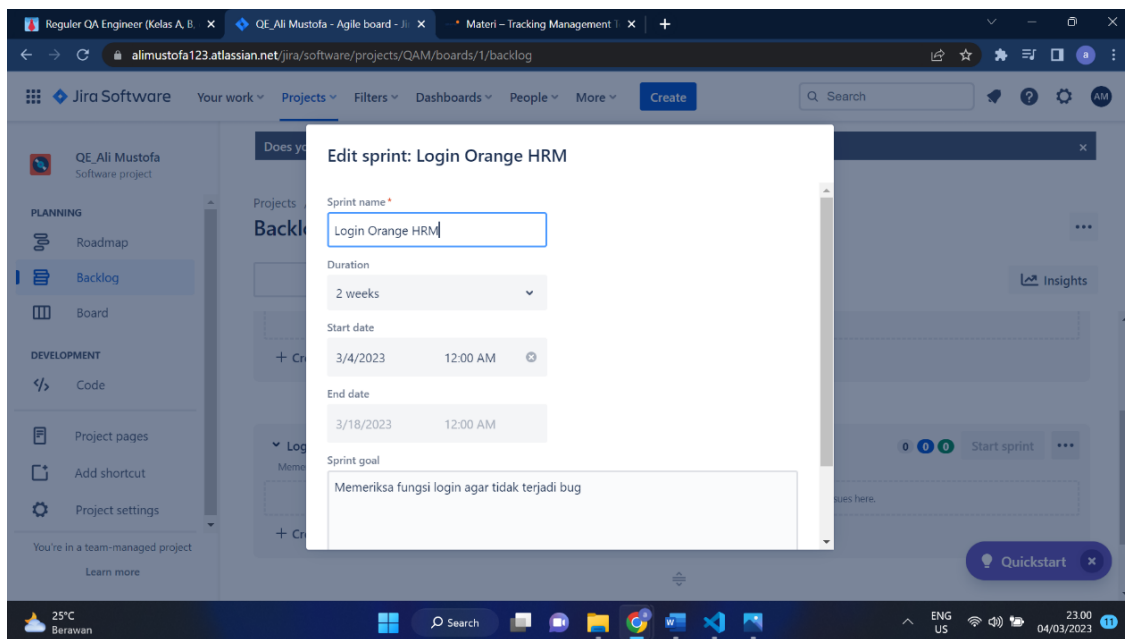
Reguler QA Engineer (Kelas A, B. ×
QE_Ali Mustofa - Agile board - Ji ×
Materi – Tracking Management ×
+

alimustofa123.atlassian.net/jira/software/projects/QAM/boards/1/backlog

Jira Software
Your work
Projects
Filters
Dashboards
People
More
Create
Search
AM

QE_Ali Mustofa
Software project

PLANNING
Roadmap
Backlog
Board

DEVELOPMENT
Code

Project pages
Add shortcut
Project settings

You're in a team-managed project
Learn more

Does yo
Projects
Backl
+ Cr
Log
Meme
+ Cr

Insights
0 0 0 Start sprint
ues here.

Edit sprint: Login Orange HRM

Sprint name *
Login Orange HRM

Duration
2 weeks

Start date
3/4/2023 12:00 AM

End date
3/18/2023 12:00 AM

Sprint goal
Memeriksa fungsi login agar tidak terjadi bug

Quickstart

25°C
Berawan
Search
ENG
US
23.00
04/03/2023
11